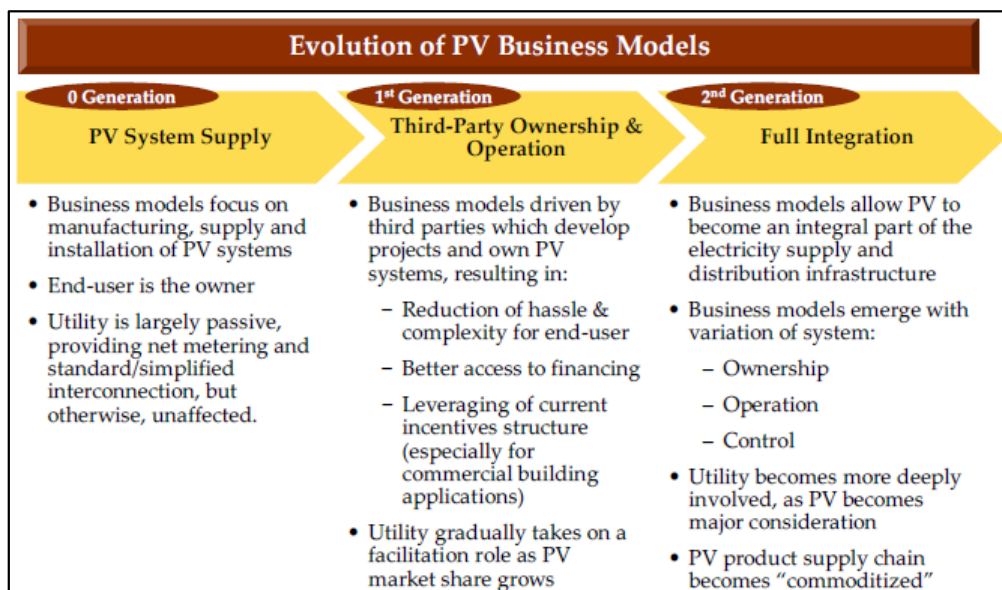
Evolution of PV Business Models

0 Generation

PV System Supply

• Business models focus on manufacturing, supply and installation of PV systems

• End-user is the owner

• Utility is largely passive, providing net metering and standard/simplified interconnection, but otherwise, unaffected.

1st Generation

Third-Party Ownership & Operation

• Business models driven by third parties which develop projects and own PV systems, resulting in:

– Reduction of hassle & complexity for end-user

– Better access to financing

– Leveraging of current incentives structure (especially for commercial building applications)

• Utility gradually takes on a facilitation role as PV market share grows

2nd Generation

Full Integration

• Business models allow PV to become an integral part of the electricity supply and distribution infrastructure

• Business models emerge with variation of system:

– Ownership

– Operation

– Control

• Utility becomes more deeply involved, as PV becomes major consideration

• PV product supply chain becomes "commoditized"